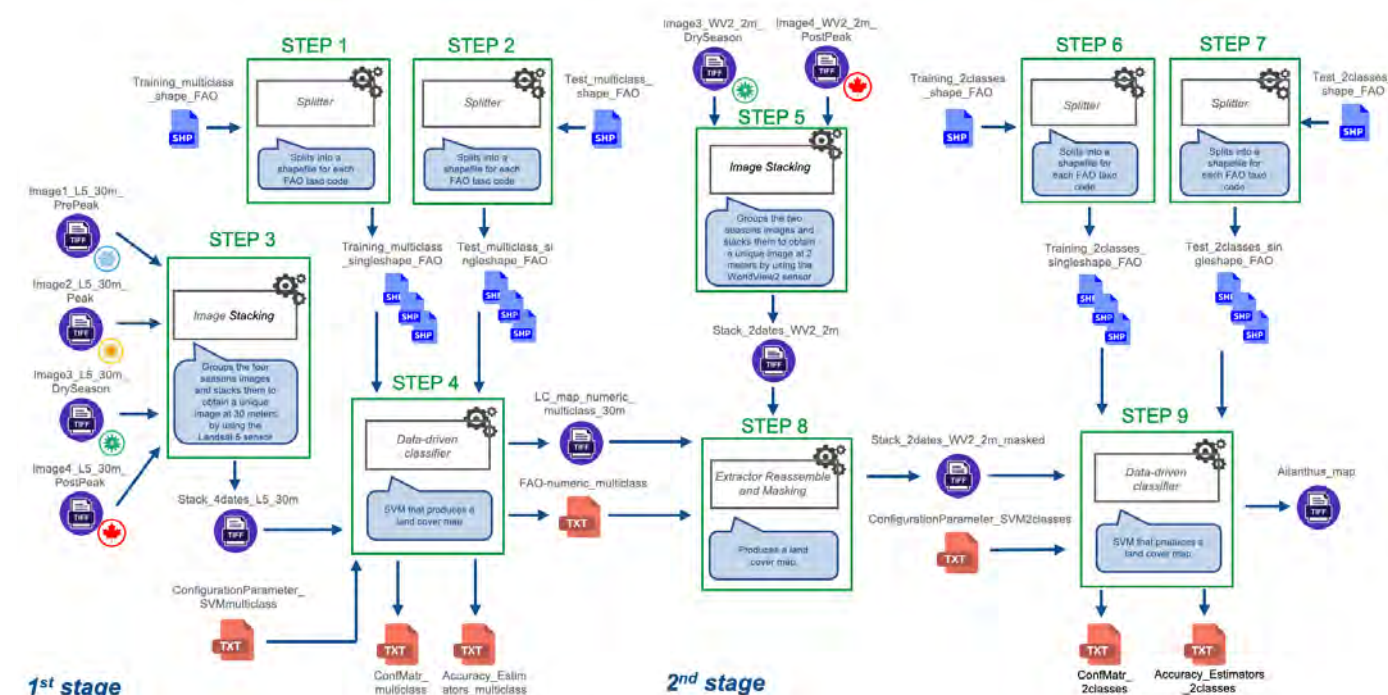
STEP 1

STEP 2

Image3_WV2_2m_DrySeason

Image4_WV2_2m_PostPeak

STEP 6

STEP 7

Training_multiclass_shape_FAO

SHP

Splitter

Splits into a shapefile for each FAO taxo code

Splitter

Splits into a shapefile for each FAO taxo code

Test_multiclass_shape_FAO

SHP

TIFF

TIFF

STEP 5

Image Stacking

Groups the two seasons images and stacks them to obtain a unique image at 2 meters by using the WorldView2 sensor

Training_2classes_shape_FAO

SHP

Splitter

Splits into a shapefile for each FAO taxo code

Splitter

Splits into a shapefile for each FAO taxo code

Test_2classes_shape_FAO

SHP

Image1_L5_30m_PrePeak

TIFF

STEP 3

Image2_L5_30m_Peak

TIFF

Image Stacking

Groups the four seasons images and stacks them to obtain a unique image at 30 meters by using the Landsat 5 sensor

Image3_L5_30m_DrySeason

TIFF

Image4_L5_30m_PostPeak

TIFF

Training_multiclass_singleshape_FAO

SHP SHP SHP

Test_multiclass_singleshape_FAO

SHP SHP SHP

Stack_2dates_WV2_2m

TIFF

Training_2classes_singleshape_FAO

SHP SHP SHP

Test_2classes_singleshape_FAO

SHP SHP SHP

STEP 4

Data-driven classifier

SVM that produces a land cover map

LC_map_numeric_multiclass_30m

TIFF

FAO-numeric_multiclass

TXT

STEP 8

Extractor Reassemble and Masking

Produces a land cover map

Stack_2dates_WV2_2m_masked

TIFF

ConfigurationParameter_SVM2classes

TXT

STEP 9

Data-driven classifier

SVM that produces a land cover map

Ailanthus_map

TIFF

Stack_4dates_L5_30m

TIFF

ConfigurationParameter_SVMmulticlass

TXT

TXT

ConfMatr_multiclass

TXT

Accuracy_Estimators_multiclass

TXT

ConfMatr_2classes

TXT

Accuracy_Estimators_2classes

1$^{st}$ stage

2$^{nd}$ stage